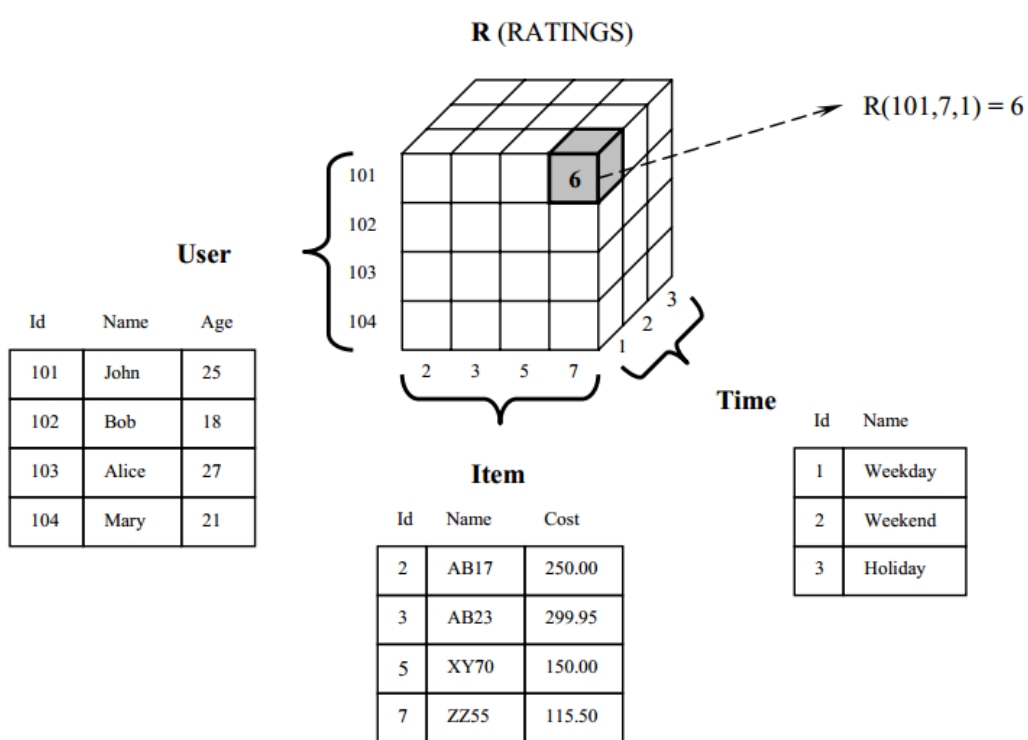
R (RATINGS)

R(101,7,1) = 6

6

101
102
103
104

2 3 5 7

3
2
1

User

| Id | Name | Age |
|---|---|---|
| 101 | John | 25 |
| 102 | Bob | 18 |
| 103 | Alice | 27 |
| 104 | Mary | 21 |

Time

| Id | Name |
|---|---|
| 1 | Weekday |
| 2 | Weekend |
| 3 | Holiday |

Item

| Id | Name | Cost |
|---|---|---|
| 2 | AB17 | 250.00 |
| 3 | AB23 | 299.95 |
| 5 | XY70 | 150.00 |
| 7 | ZZ55 | 115.50 |